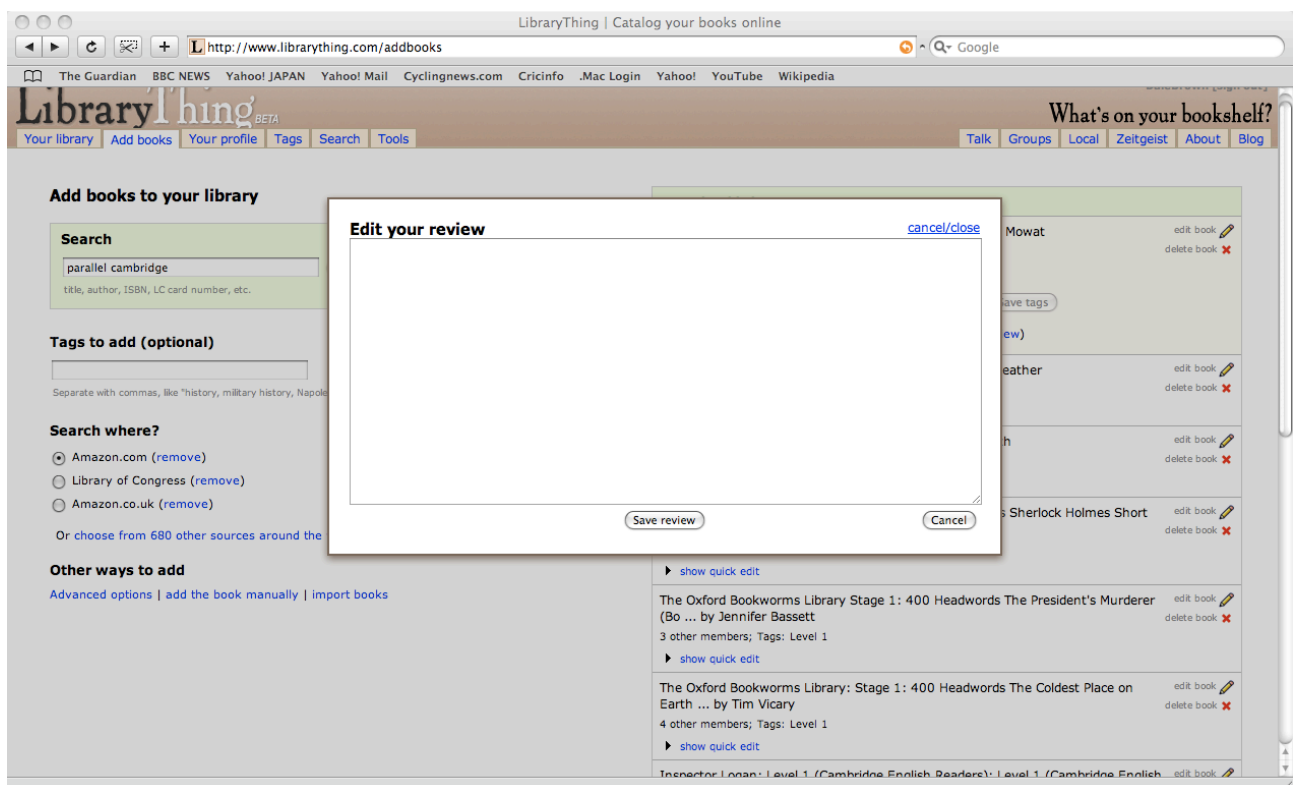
LibraryThing | Catalog your books online

http://www.librarything.com/addbooks

Google

The Guardian BBC NEWS Yahoo! JAPAN Yahoo! Mail Cyclingnews.com Cricinfo .Mac Login Yahoo! YouTube Wikipedia

LibraryThing BETA

What's on your bookshelf?

Your library | Add books | Your profile | Tags | Search | Tools

Talk | Groups | Local | Zeitgeist | About | Blog

Add books to your library

Search

parallel cambridge

title, author, ISBN, LC card number, etc.

Tags to add (optional)

Separate with commas, like "history, military history, Napole

Search where?

Amazon.com (remove)

Library of Congress (remove)

Amazon.co.uk (remove)

Or choose from 680 other sources around the

Other ways to add

Advanced options | add the book manually | import books

Edit your review

cancel/close

Save review

Cancel

Mowat

edit book
delete book

ave tags

ew)

eather

edit book
delete book

h

edit book
delete book

s Sherlock Holmes Short

edit book
delete book

show quick edit

The Oxford Bookworms Library Stage 1: 400 Headwords The President's Murderer (Bo ... by Jennifer Bassett

edit book
delete book

3 other members; Tags: Level 1

show quick edit

The Oxford Bookworms Library: Stage 1: 400 Headwords The Coldest Place on Earth ... by Tim Vicary

edit book
delete book

4 other members; Tags: Level 1

show quick edit

Inspector Logan: Level 1 (Cambridge English Readers): Level 1 (Cambridge English

edit book